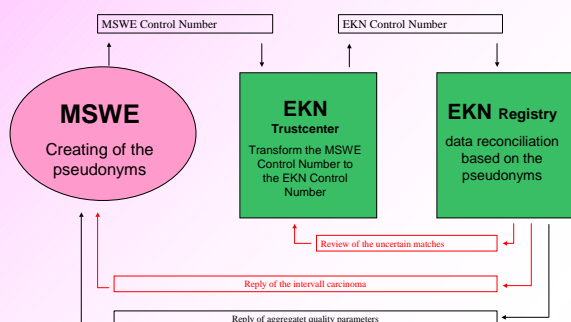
MSWE Control Number

EKN Control Number

MSWE

Creating of the pseudonyms

EKN

Trustcenter

Transform the MSWE Control Number to the EKN Control Number

EKN Registry

data reconciliation based on the pseudonyms

Review of the uncertain matches

Reply of the intervall carcinoma

Reply of aggregatet quality parameters